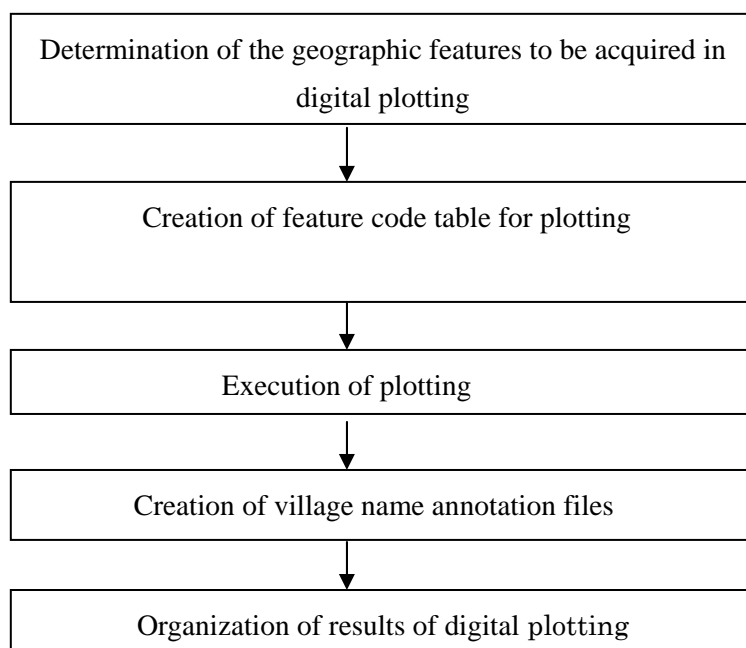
Determination of the geographic features to be acquired in digital plotting

Creation of feature code table for plotting

Execution of plotting

Creation of village name annotation files

Organization of results of digital plotting